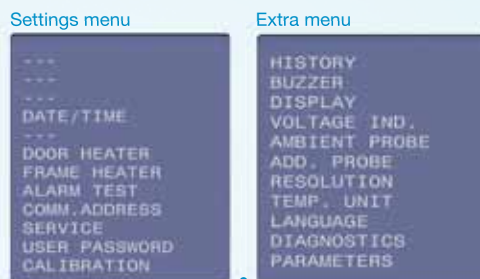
Settings menu

---
---
---
DATE/TIME
---
DOOR HEATER
FRAME HEATER
ALARM TEST
COMM.ADDRESS
SERVICE
USER PASSWORD
CALIBRATION

Extra menu

HISTORY
BUZZER
DISPLAY
VOLTAGE IND.
AMBIENT PROBE
ADD. PROBE
RESOLUTION
TEMP. UNIT
LANGUAGE
DIAGNOSTICS
PARAMETERS